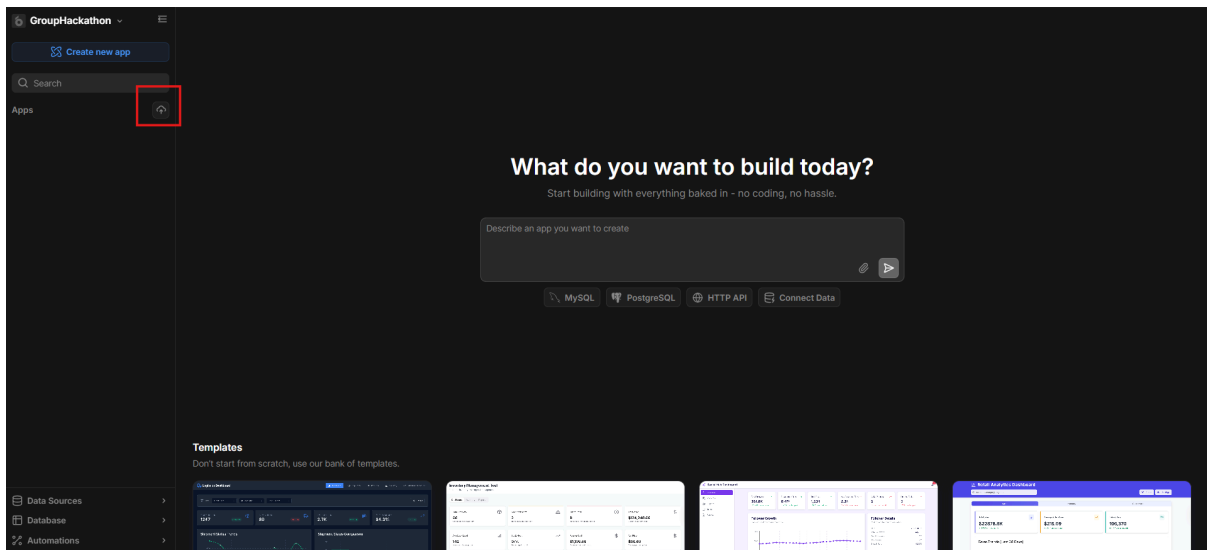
GroupHackathon

Create new app

Search

Apps

What do you want to build today?

Start building with everything baked in - no coding, no hassle.

Describe an app you want to create

MySQL PostgreSQL HTTP API Connect Data

Templates

Don't start from scratch, use our bank of templates.

Data Sources

Database

Automations

Retail Analytics Dashboard

Inventory Management Tool